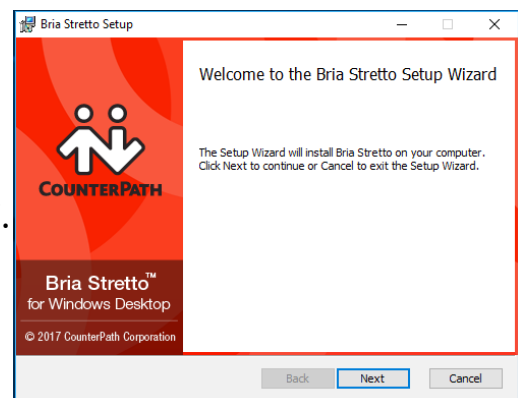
Bria Stretto Setup

Welcome to the Bria Stretto Setup Wizard

The Setup Wizard will install Bria Stretto on your computer. Click Next to continue or Cancel to exit the Setup Wizard.

COUNTERPATH

Bria Stretto™
for Windows Desktop

© 2017 CounterPath Corporation

Back
Next
Cancel